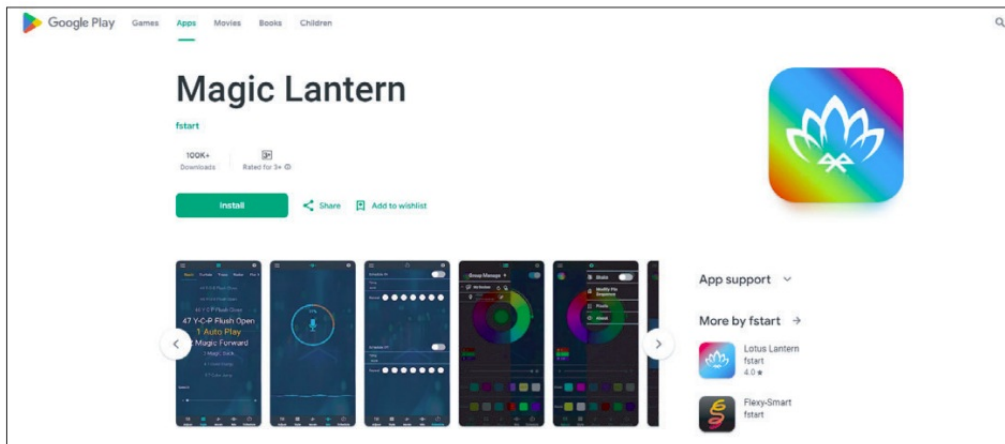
Google Play Games Apps Movies Books Children

Magic Lantern

fstart

100K+
Downloads

3+
Rated for 3+

Install

Share

Add to wishlist

47 Y-C-P Flush Open
1 Auto Play
Magic Forward

Group Manage

App support

More by fstart

Lotus Lantern
fstart
4.0 ★

Flexy-Smart
fstart